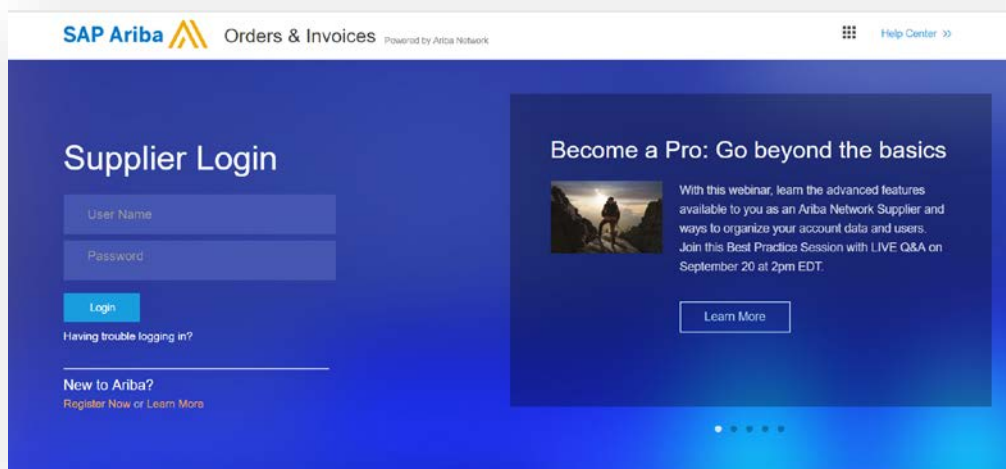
SAP Ariba Orders & Invoices Powered by Ariba Network

Help Center >>

Supplier Login

User Name

Password

Login

Having trouble logging in?

New to Ariba?

Register Now or Learn More

Become a Pro: Go beyond the basics

With this webinar, learn the advanced features available to you as an Ariba Network Supplier and ways to organize your account data and users. Join this Best Practice Session with LIVE Q&A on September 20 at 2pm EDT.

Learn More